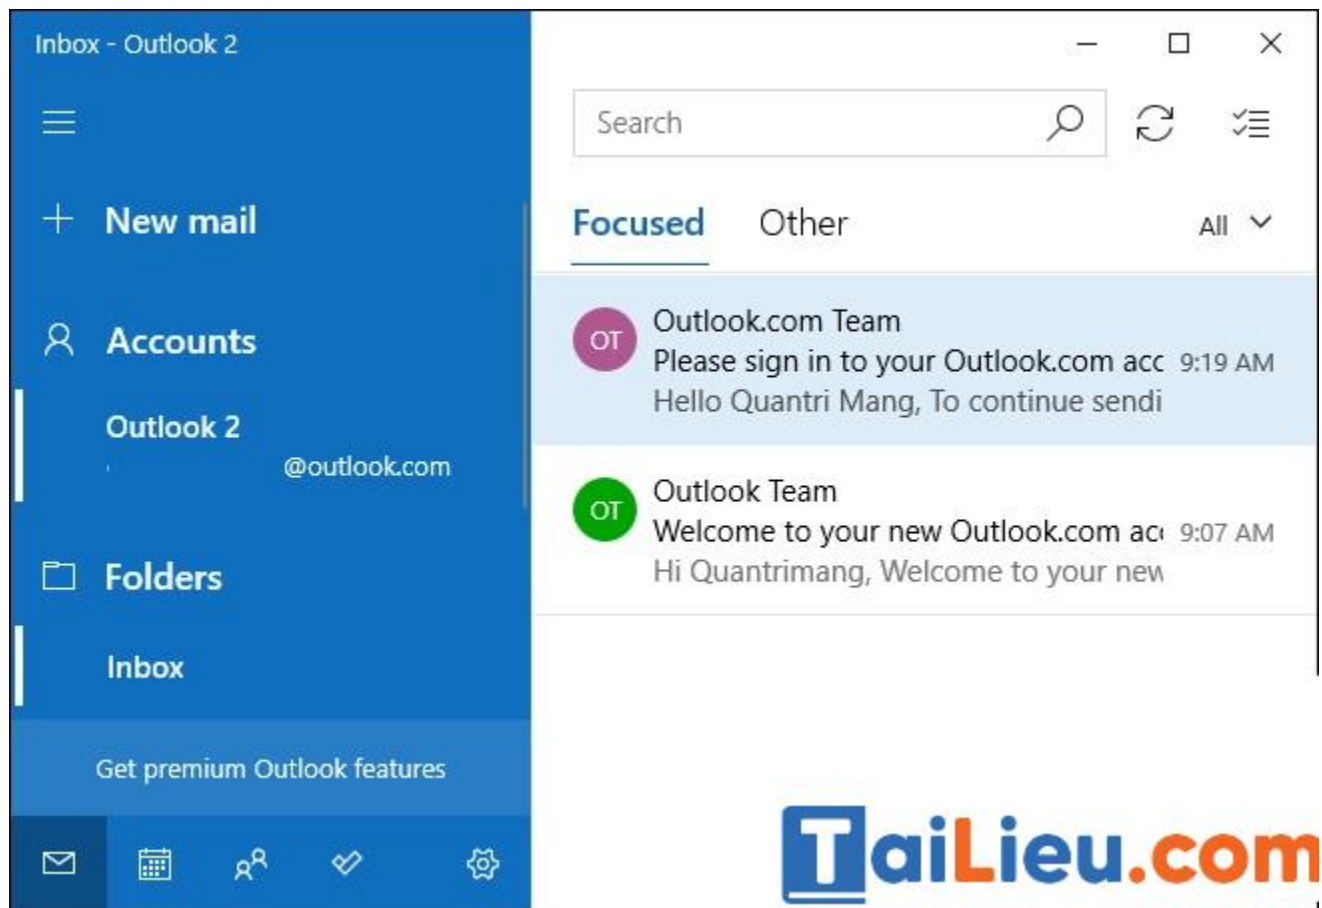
Inbox - Outlook 2

New mail

Accounts

Outlook 2
@outlook.com

Folders

Inbox

Get premium Outlook features

Search

Focused Other All

OT
Outlook.com Team
Please sign in to your Outlook.com acc 9:19 AM
Hello Quantri Mang, To continue sendi

OT
Outlook Team
Welcome to your new Outlook.com ac 9:07 AM
Hi Quantrimang, Welcome to your new

TaiLieu.com